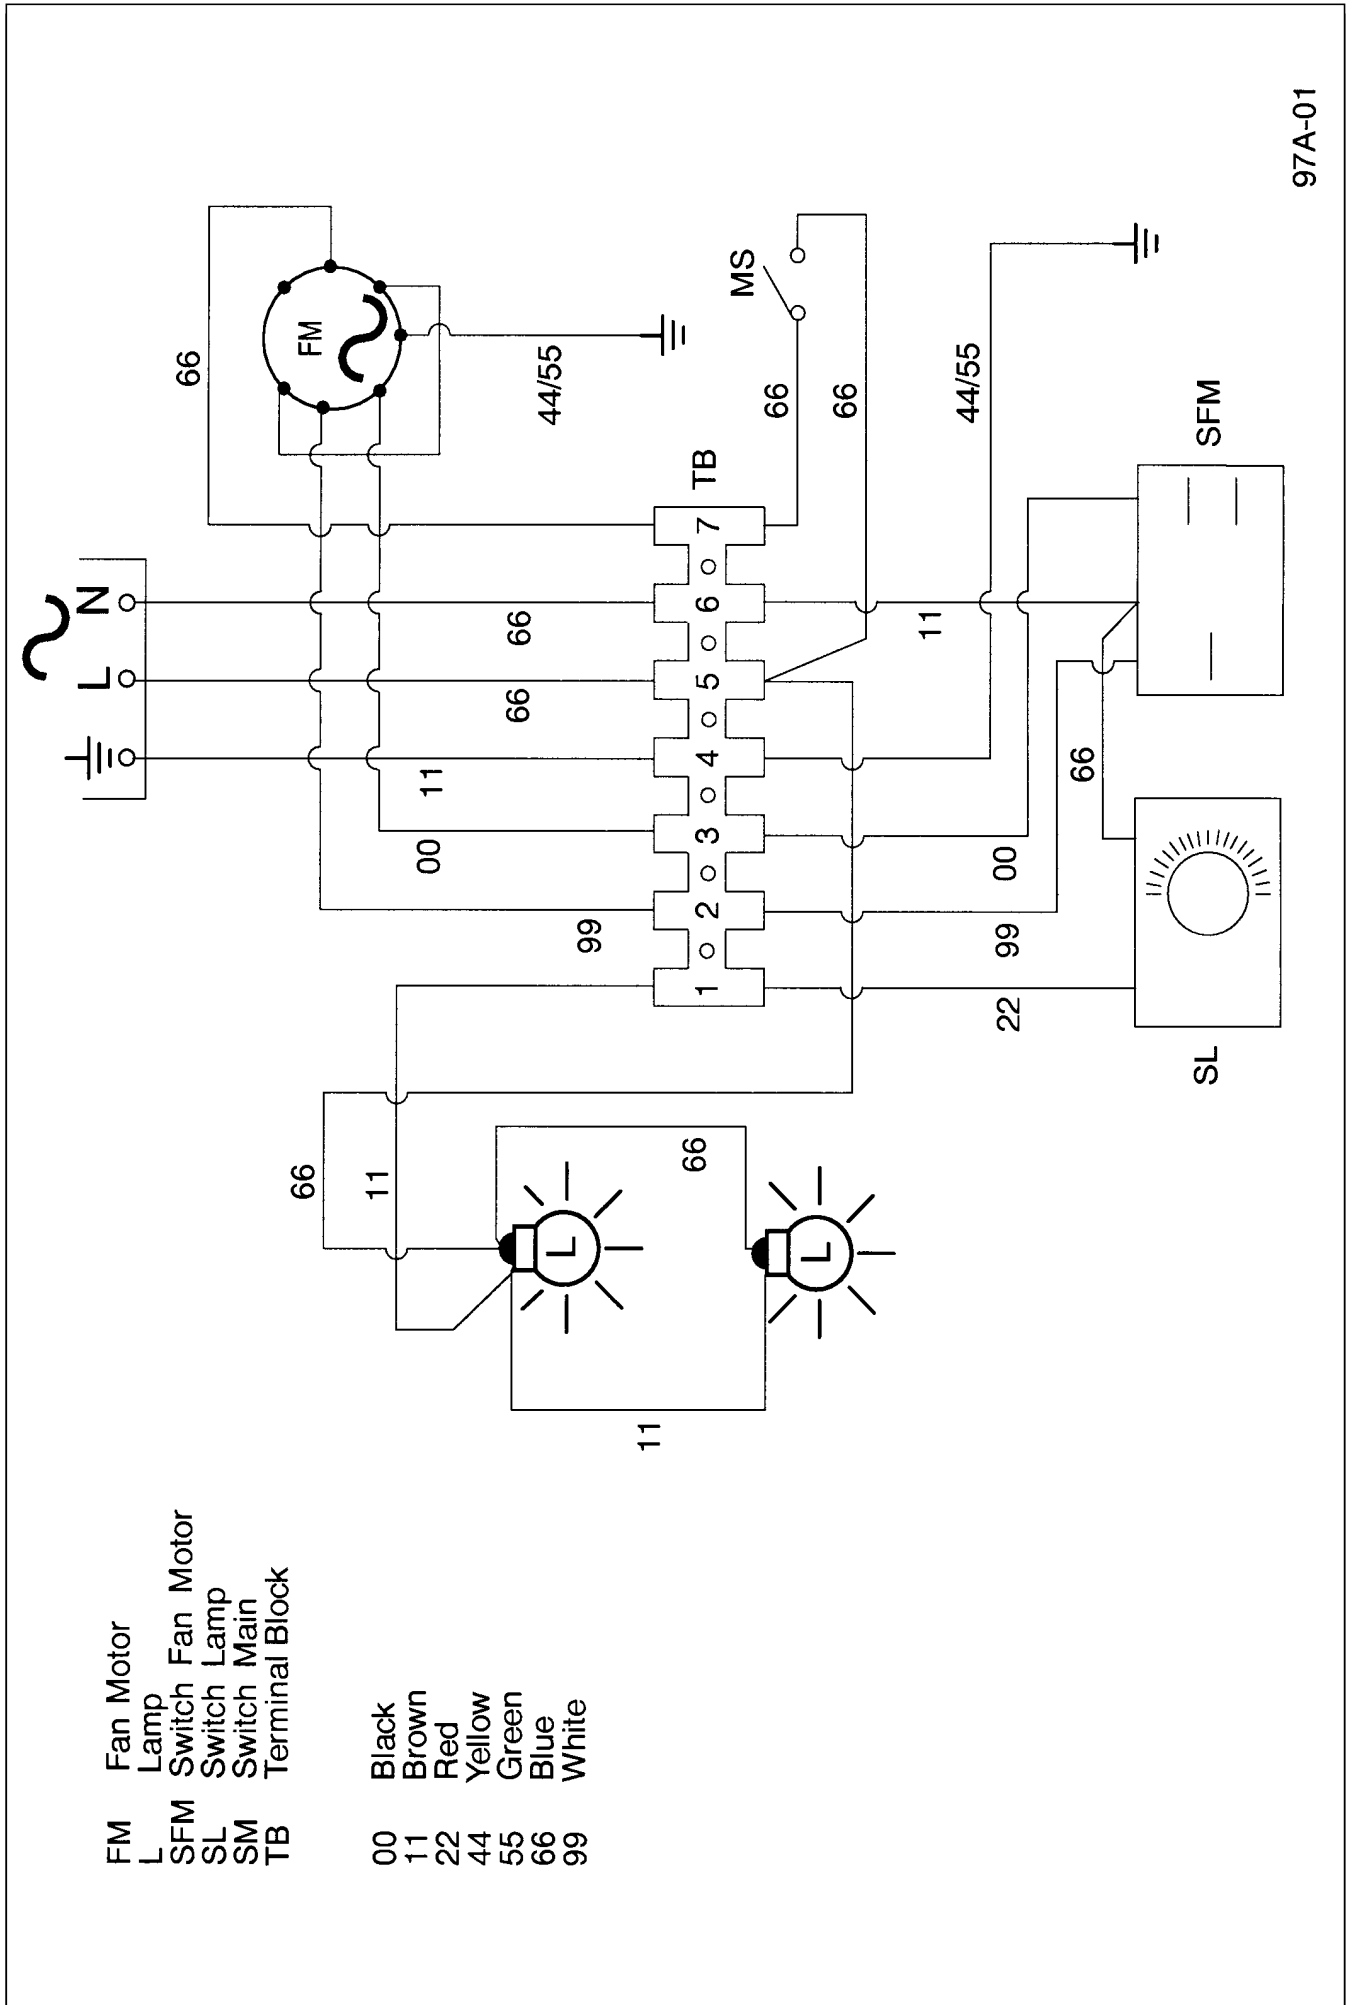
FM Fan Motor
L Lamp
SFM Switch Fan Motor
SL Switch Lamp
SM Switch Main
TB Terminal Block

00 Black
11 Brown
22 Red
44 Yellow
55 Green
66 Blue
99 White

L
N
FM
66
44/55
MS
66
66
44/55
TB
7
6
5
4
3
2
1
66
66
11
00
99
11
SFM
66
00
99
22
SL
66
11
66
11
97A-01